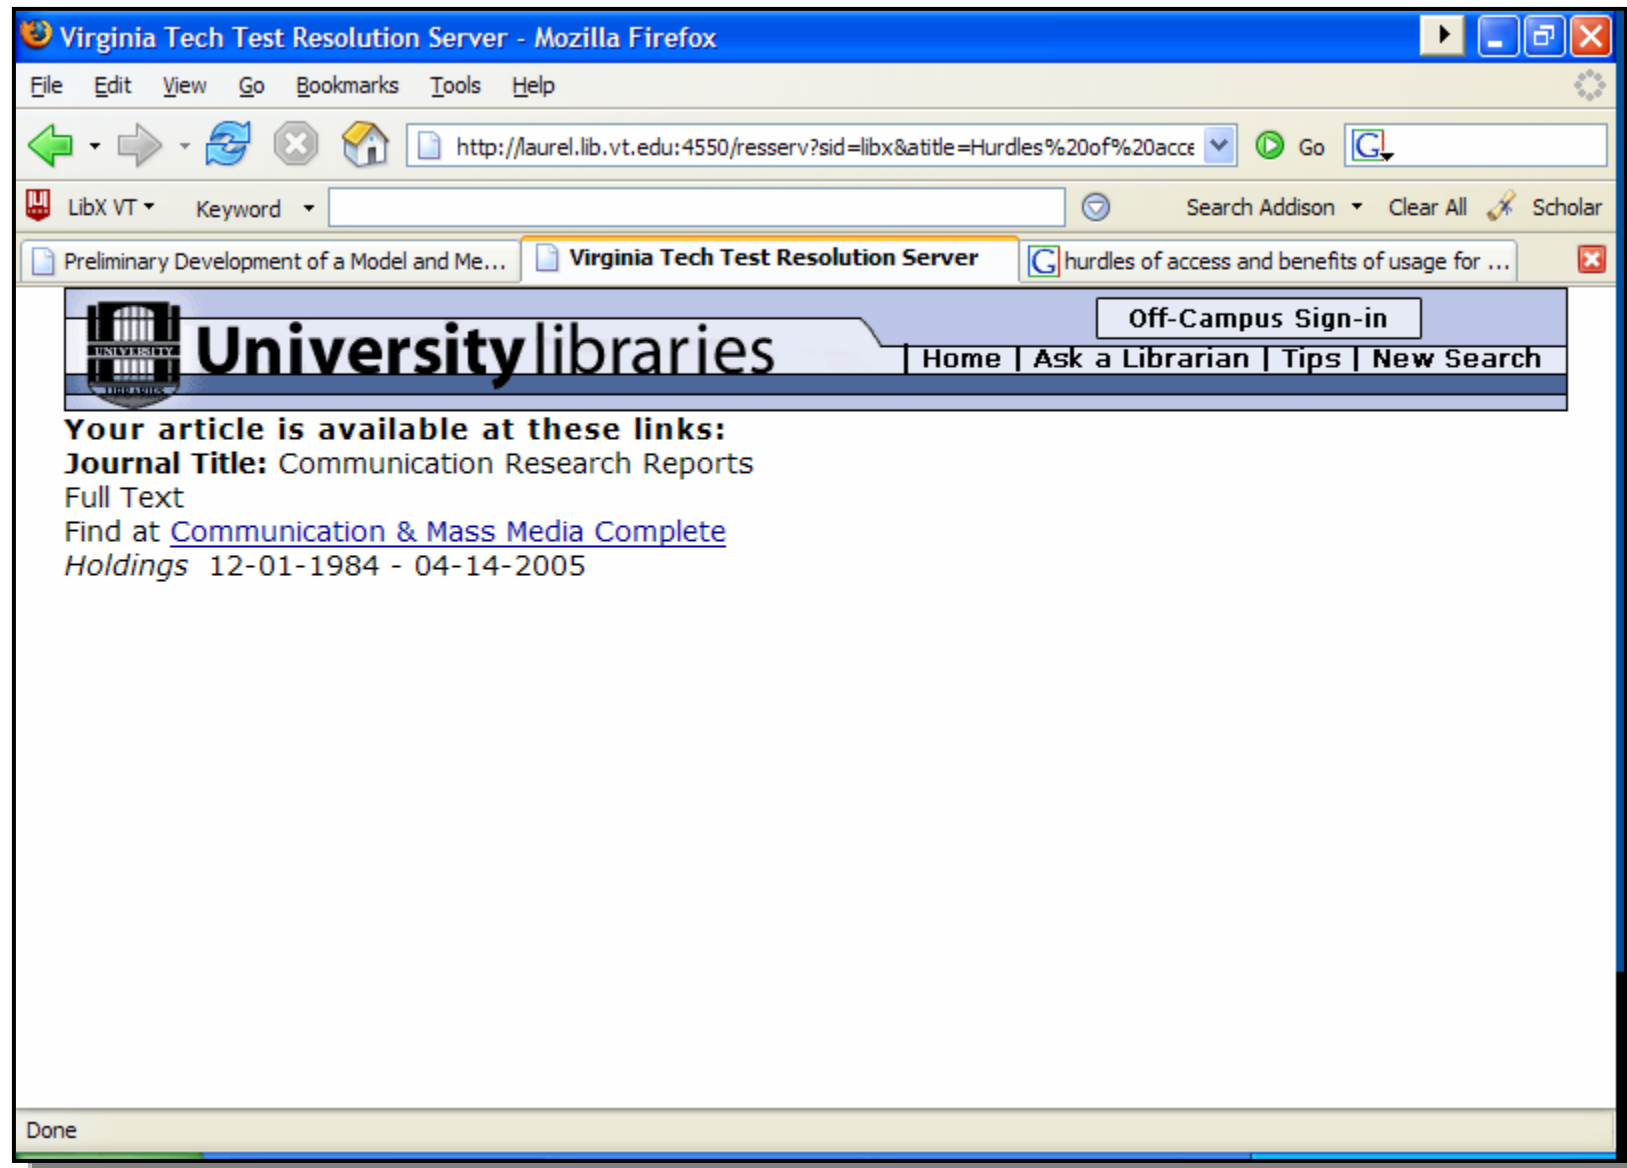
Virginia Tech Test Resolution Server - Mozilla Firefox

File Edit View Go Bookmarks Tools Help

http://laurel.lib.vt.edu:4550/resserv?sid=libx&atitle=Hurdles%20of%20acce

Go

LibX VT Keyword Search Addison Clear All Scholar

Preliminary Development of a Model and Me... | Virginia Tech Test Resolution Server | hurdles of access and benefits of usage for ...

UNIVERSITY LIBRARIES

University libraries

Off-Campus Sign-in

Home | Ask a Librarian | Tips | New Search

Your article is available at these links:
Journal Title: Communication Research Reports
Full Text
Find at Communication & Mass Media Complete
Holdings 12-01-1984 - 04-14-2005

Done